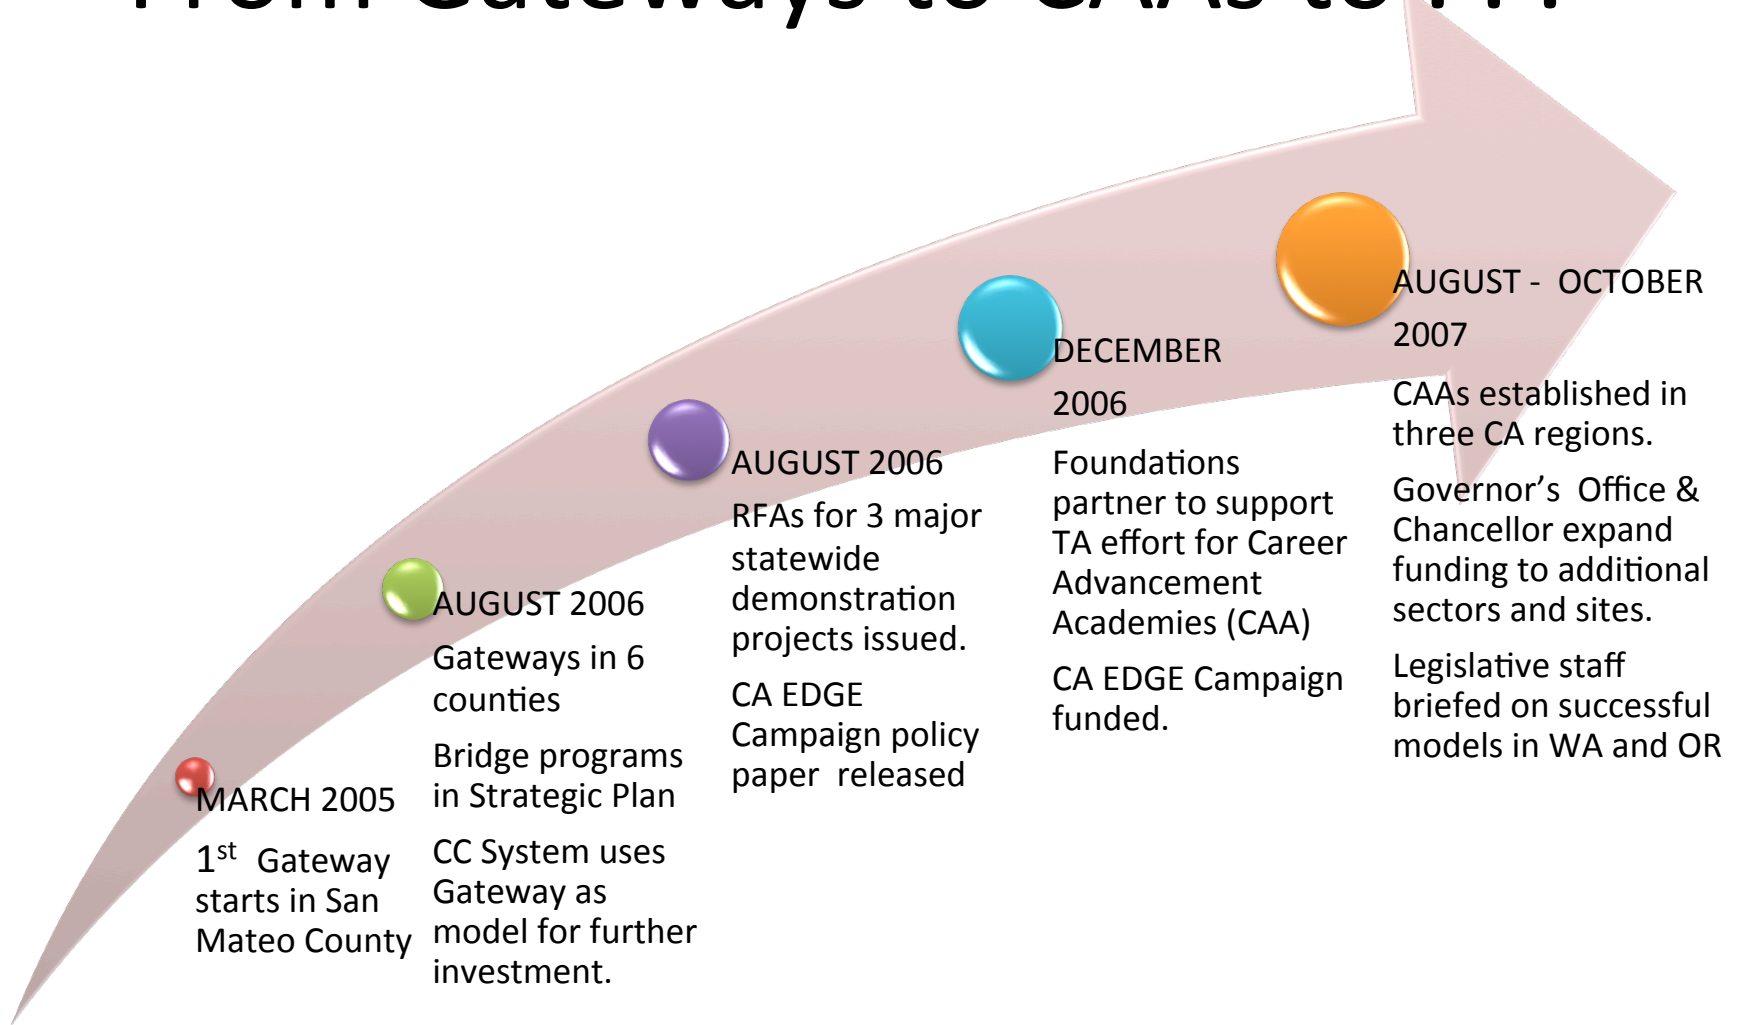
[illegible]

MARCH 2005

1$^{st}$ Gateway starts in San Mateo County

AUGUST 2006

Gateways in 6 counties

Bridge programs in Strategic Plan

CC System uses Gateway as model for further investment.

AUGUST 2006

RFAs for 3 major statewide demonstration projects issued.

CA EDGE Campaign policy paper released

DECEMBER 2006

Foundations partner to support TA effort for Career Advancement Academies (CAA)

CA EDGE Campaign funded.

AUGUST - OCTOBER 2007

CAAs established in three CA regions.

Governor's Office & Chancellor expand funding to additional sectors and sites.

Legislative staff briefed on successful models in WA and OR